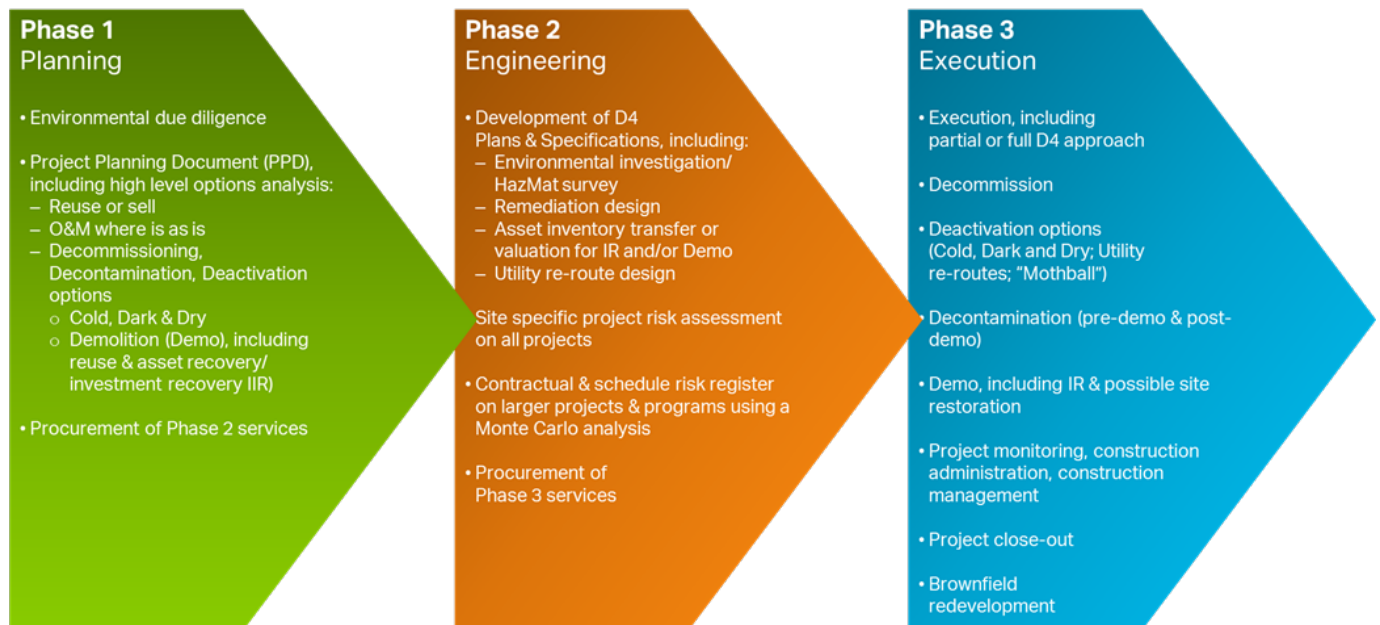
Phase 1
Planning

• Environmental due diligence

• Project Planning Document (PPD), including high level options analysis:
– Reuse or sell
– O&M where is as is
– Decommissioning, Decontamination, Deactivation options
o Cold, Dark & Dry
o Demolition (Demo), including reuse & asset recovery/ investment recovery IIR)

• Procurement of Phase 2 services

Phase 2
Engineering

• Development of D4 Plans & Specifications, including:
– Environmental investigation/ HazMat survey
– Remediation design
– Asset inventory transfer or valuation for IR and/or Demo
– Utility re-route design

• Site specific project risk assessment on all projects

• Contractual & schedule risk register on larger projects & programs using a Monte Carlo analysis

• Procurement of Phase 3 services

Phase 3
Execution

• Execution, including partial or full D4 approach

• Decommission

• Deactivation options (Cold, Dark and Dry; Utility re-routes; "Mothball")

• Decontamination (pre-demo & post-demo)

• Demo, including IR & possible site restoration

• Project monitoring, construction administration, construction management

• Project close-out

• Brownfield redevelopment